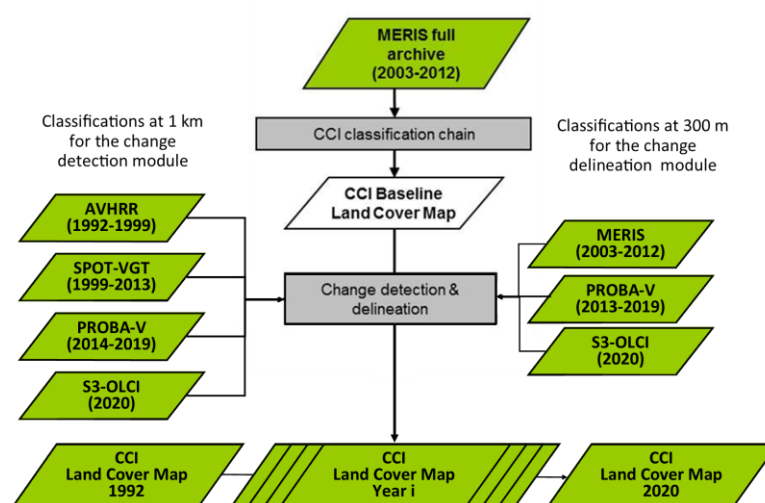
MERIS full archive (2003-2012)

Classifications at 1 km for the change detection module

CCI classification chain

Classifications at 300 m for the change delineation module

CCI Baseline Land Cover Map

AVHRR (1992-1999)

SPOT-VGT (1999-2013)

PROBA-V (2014-2019)

S3-OLCI (2020)

Change detection & delineation

MERIS (2003-2012)

PROBA-V (2013-2019)

S3-OLCI (2020)

CCI Land Cover Map 1992

CCI Land Cover Map Year i

CCI Land Cover Map 2020